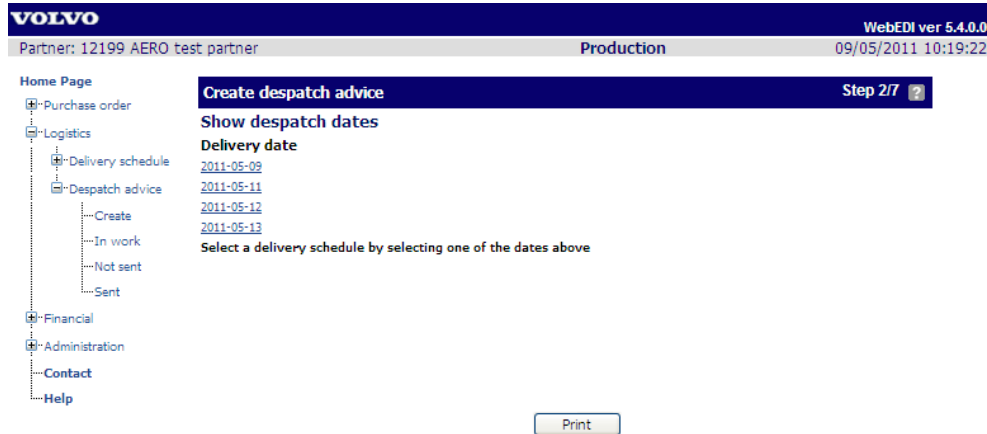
VOLVO

WebEDI ver 5.4.0.0

Partner: 12199 AERO test partner

Production

09/05/2011 10:19:22

Home Page

Purchase order

Logistics

Delivery schedule

Despatch advice

Create

In work

Not sent

Sent

Financial

Administration

Contact

Help

Create despatch advice

Step 2/7 ?

Show despatch dates

Delivery date

2011-05-09

2011-05-11

2011-05-12

2011-05-13

Select a delivery schedule by selecting one of the dates above

Print